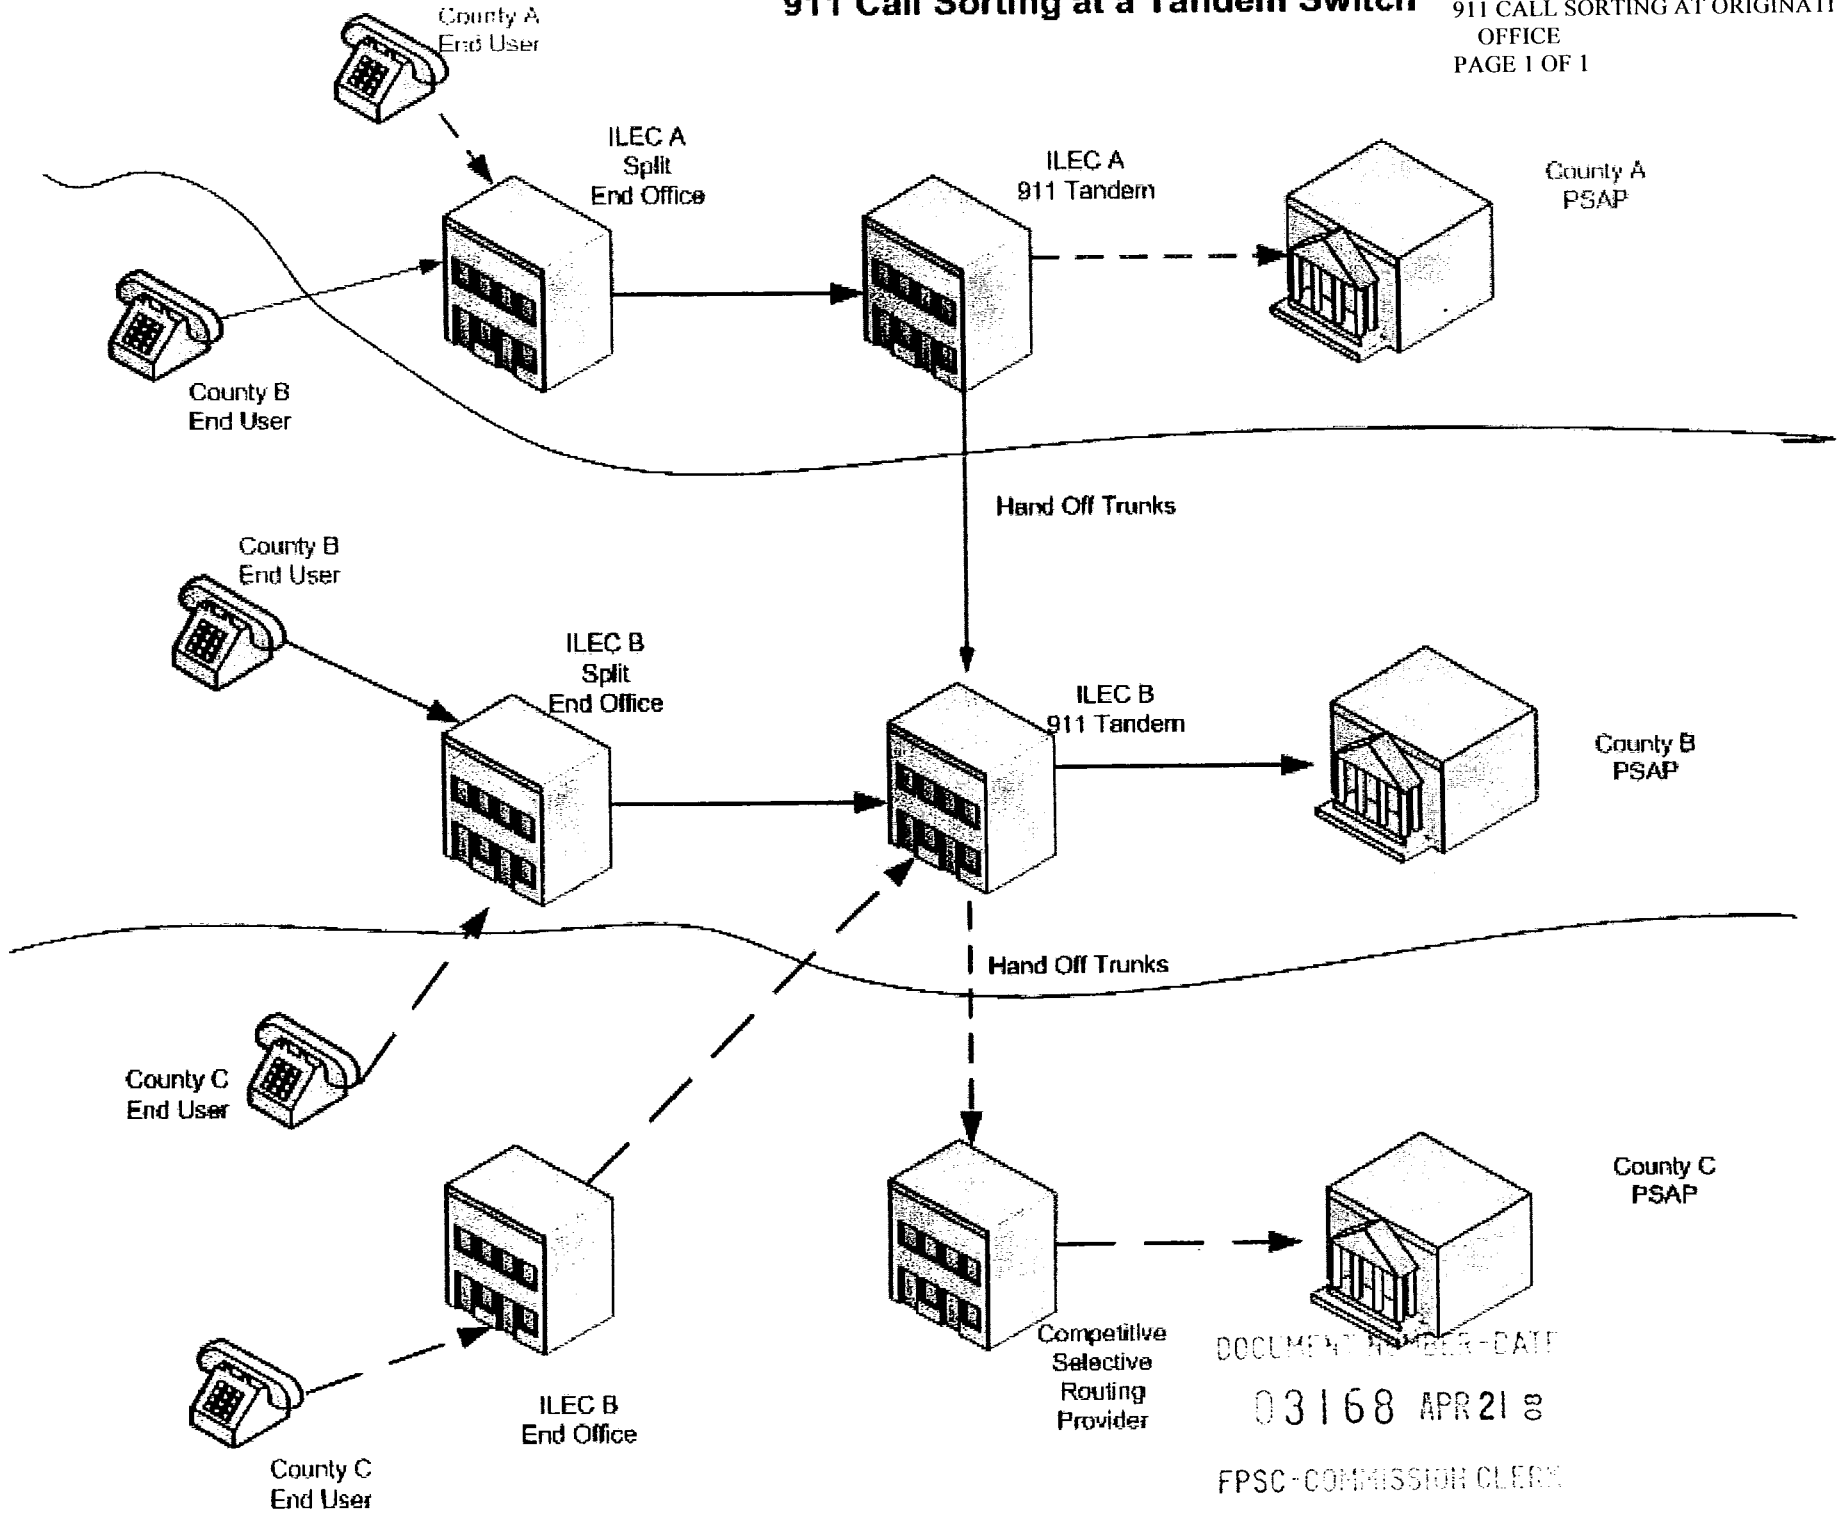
911 Call Sorting at a Tandem Switch

911 CALL SORTING AT ORIGINATI
OFFICE
PAGE 1 OF 1

County A
End User

ILEC A
Split
End Office

ILEC A
911 Tandem

County A
PSAP

County B
End User

Hand Off Trunks

County B
End User

ILEC B
Split
End Office

ILEC B
911 Tandem

County B
PSAP

Hand Off Trunks

County C
End User

County C
PSAP

Competitive
Selective
Routing
Provider

ILEC B
End Office

County C
End User

DOCUMENT NUMBER-DATE
03168 APR 21 08
FPSC-COMMISSION CLERK